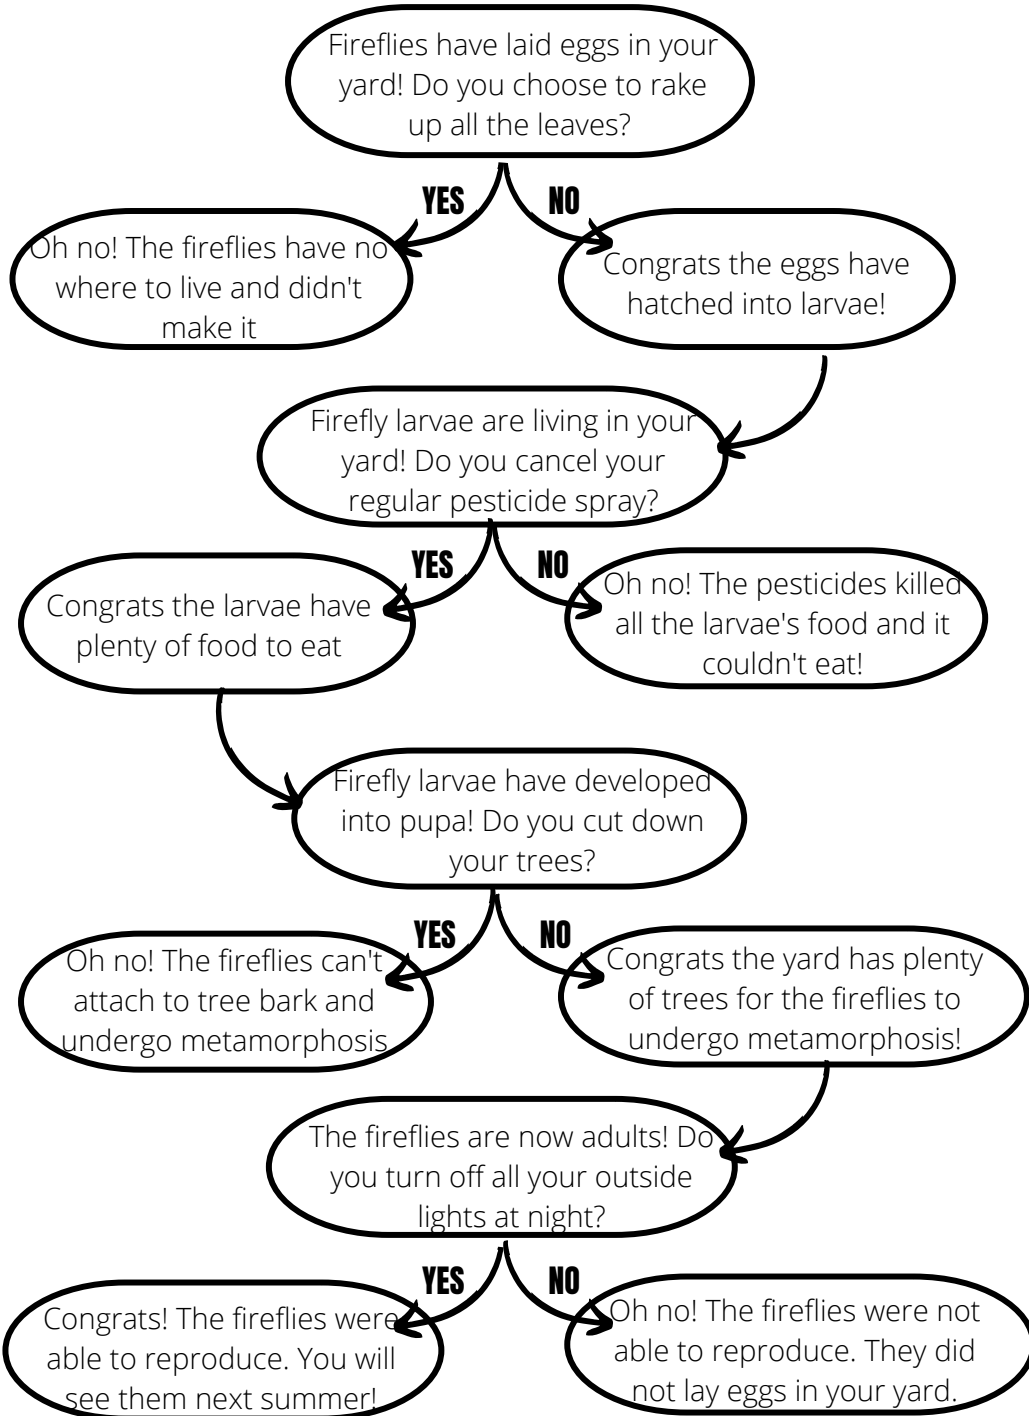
Fireflies have laid eggs in your yard! Do you choose to rake up all the leaves?

YES

NO

Oh no! The fireflies have no where to live and didn't make it

Congrats the eggs have hatched into larvae!

Firefly larvae are living in your yard! Do you cancel your regular pesticide spray?

YES

NO

Congrats the larvae have plenty of food to eat

Oh no! The pesticides killed all the larvae's food and it couldn't eat!

Firefly larvae have developed into pupa! Do you cut down your trees?

YES

NO

Oh no! The fireflies can't attach to tree bark and undergo metamorphosis

Congrats the yard has plenty of trees for the fireflies to undergo metamorphosis!

The fireflies are now adults! Do you turn off all your outside lights at night?

YES

NO

Congrats! The fireflies were able to reproduce. You will see them next summer!

Oh no! The fireflies were not able to reproduce. They did not lay eggs in your yard.